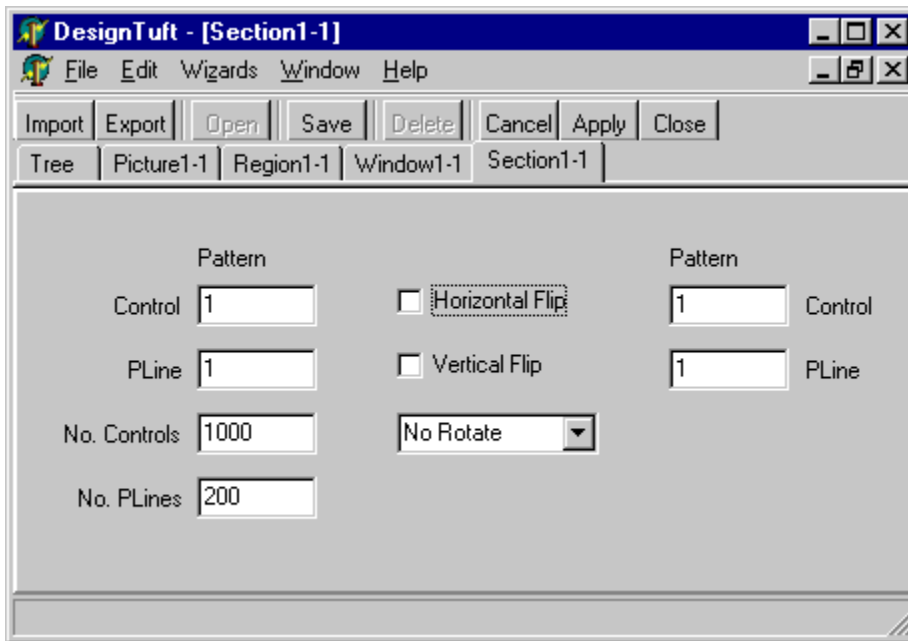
DesignTuft - [Section1-1]

File Edit Wizards Window Help

Import Export Open Save Delete Cancel Apply Close

Tree Picture1-1 Region1-1 Window1-1 Section1-1

Pattern

Control 1

PLine 1

No. Controls 1000

No. PLines 200

Horizontal Flip

Vertical Flip

No Rotate

Pattern

1 Control

1 PLine